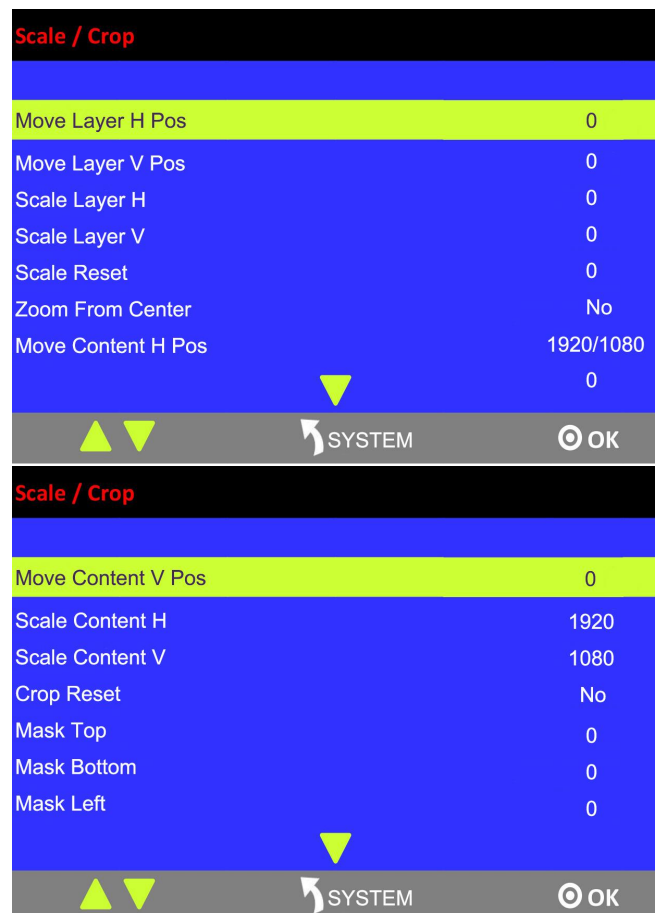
Scale / Crop

| | |
|---|---|
| Move Layer H Pos | 0 |
| Move Layer V Pos | 0 |
| Scale Layer H | 0 |
| Scale Layer V | 0 |
| Scale Reset | 0 |
| Zoom From Center | No |
| Move Content H Pos | 1920/1080 |
| | 0 |

SYSTEM OK

Scale / Crop

| | |
|---|---|
| Move Content V Pos | 0 |
| Scale Content H | 1920 |
| Scale Content V | 1080 |
| Crop Reset | No |
| Mask Top | 0 |
| Mask Bottom | 0 |
| Mask Left | 0 |

SYSTEM OK